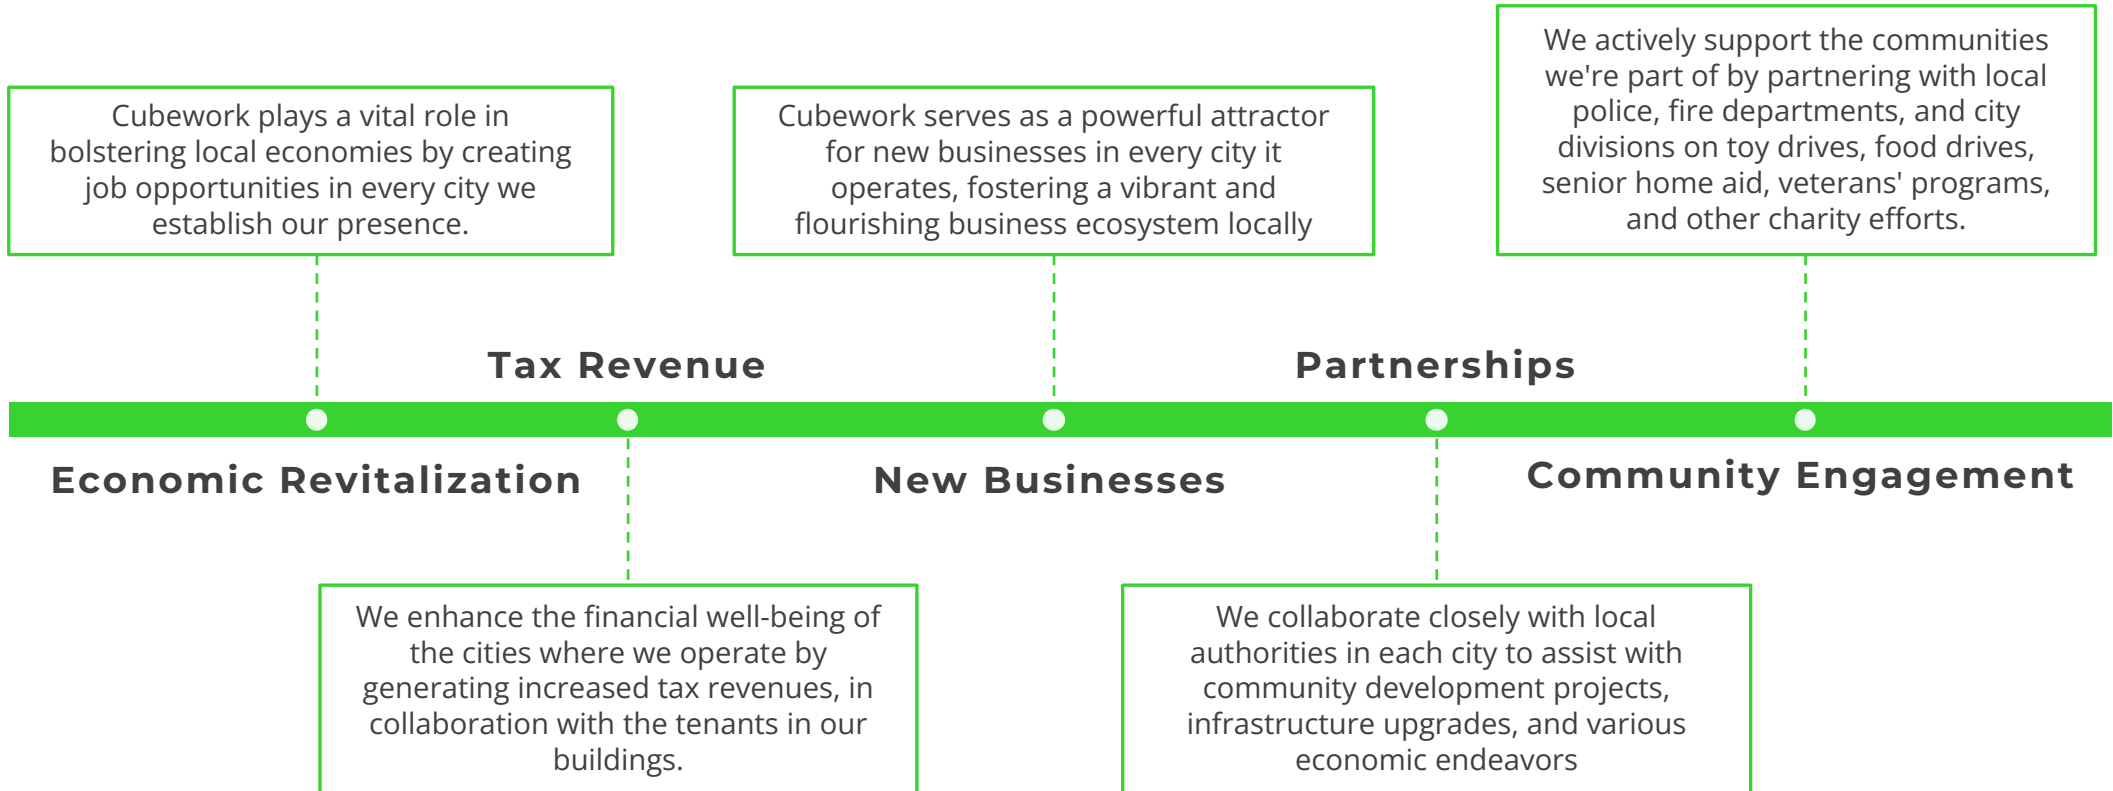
Cubework plays a vital role in bolstering local economies by creating job opportunities in every city we establish our presence.

Cubework serves as a powerful attractor for new businesses in every city it operates, fostering a vibrant and flourishing business ecosystem locally

We actively support the communities we're part of by partnering with local police, fire departments, and city divisions on toy drives, food drives, senior home aid, veterans' programs, and other charity efforts.

Tax Revenue

Partnerships

Economic Revitalization

New Businesses

Community Engagement

We enhance the financial well-being of the cities where we operate by generating increased tax revenues, in collaboration with the tenants in our buildings.

We collaborate closely with local authorities in each city to assist with community development projects, infrastructure upgrades, and various economic endeavors